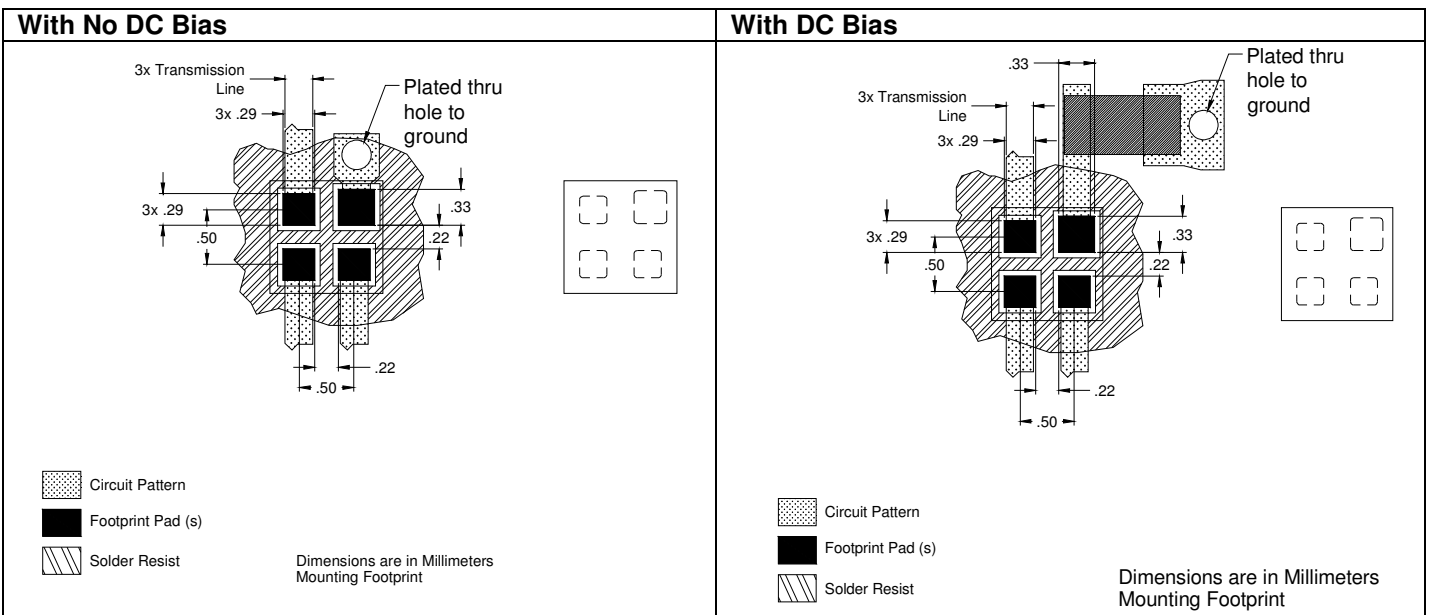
| With No DC Bias | With DC Bias |
|---|---|
| 3x Transmission Line<br>3x .29<br>Plated thru hole to ground<br>3x .29<br>.50<br>.33<br>.22<br>.22<br>.50<br>Circuit Pattern<br>Footprint Pad (s)<br>Solder Resist<br>Dimensions are in Millimeters<br>Mounting Footprint | .33<br>Plated thru hole to ground<br>3x Transmission Line<br>3x .29<br>3x .29<br>.50<br>.33<br>.22<br>.22<br>.50<br>Circuit Pattern<br>Footprint Pad (s)<br>Solder Resist<br>Dimensions are in Millimeters<br>Mounting Footprint |